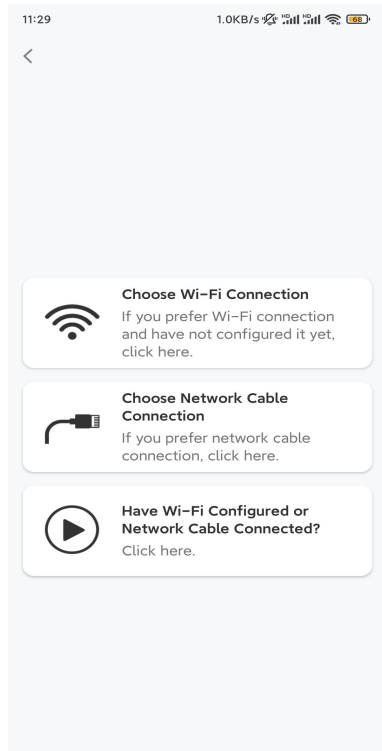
11:29 1.0KB/s 68

<

Choose Wi-Fi Connection
If you prefer Wi-Fi connection and have not configured it yet, click here.

Choose Network Cable Connection
If you prefer network cable connection, click here.

Have Wi-Fi Configured or Network Cable Connected?
Click here.